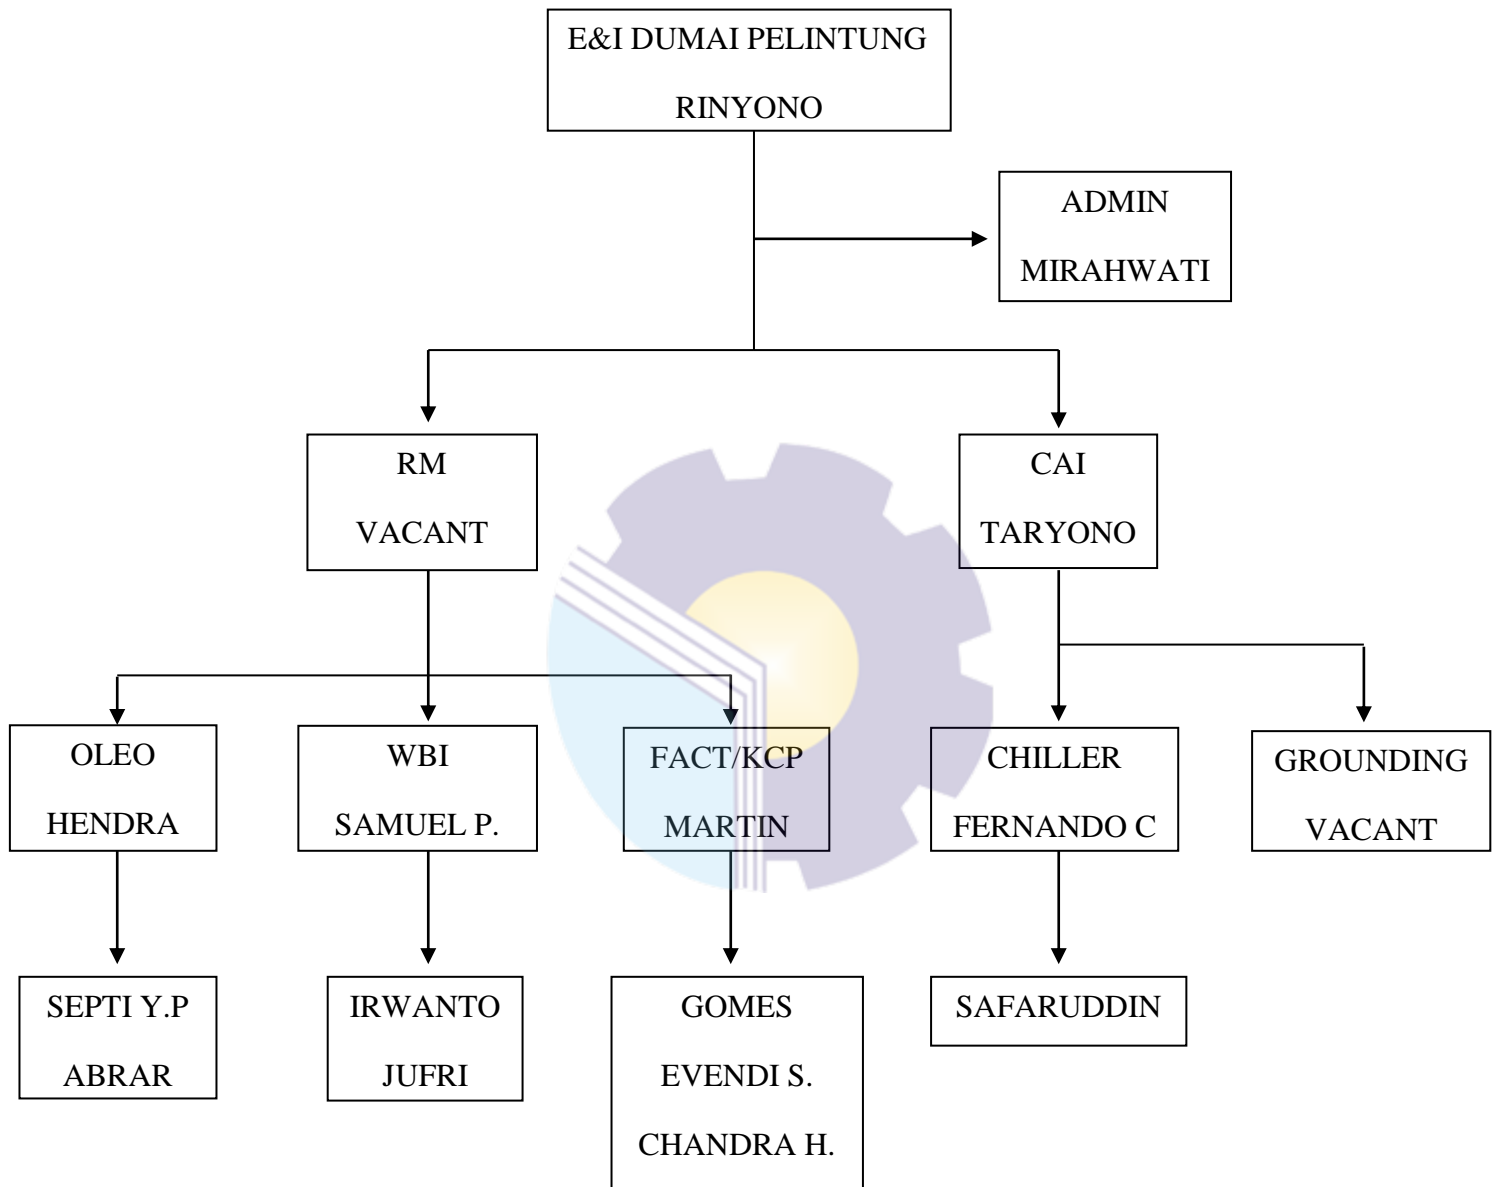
E&I DUMAI PELINTUNG
RINYONO

ADMIN
MIRAHWATI

RM
VACANT

CAI
TARYONO

OLEO
HENDRA

WBI
SAMUEL P.

FACT/KCP
MARTIN

CHILLER
FERNANDO C

GROUNDING
VACANT

SEPTI Y.P
ABRAR

IRWANTO
JUFRI

GOMES
EVENDI S.
CHANDRA H.

SAFARUDDIN